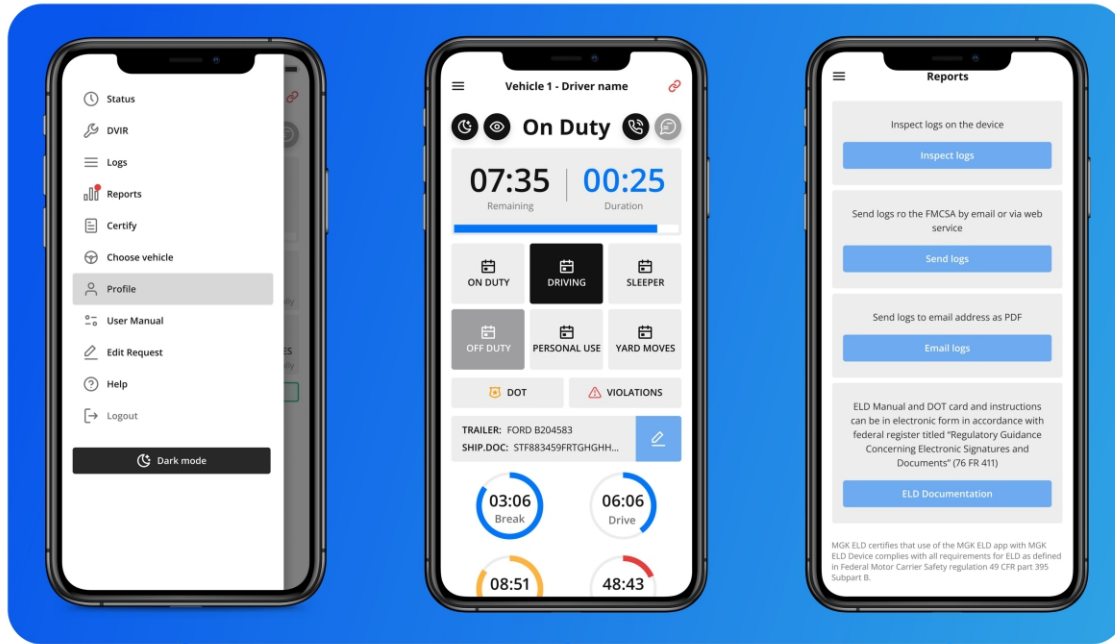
Status
DVIR
Logs
Reports
Certify
Choose vehicle
Profile
User Manual
Edit Request
Help
Logout
Dark mode

Vehicle 1 - Driver name
On Duty
07:35
Remaining
00:25
Duration
ON DUTY
DRIVING
SLEEPER
OFF DUTY
PERSONAL USE
YARD MOVES
DOT
VIOLATIONS
TRAILER: FORD B204583
SHIP.DOC: STF883459FRTGHGHH...
03:06
Break
06:06
Drive
08:51
48:43

Reports
Inspect logs on the device
Inspect logs
Send logs ro the FMCSA by email or via web service
Send logs
Send logs to email address as PDF
Email logs
ELD Manual and DOT card and instructions can be in electronic form in accordance with federal register titled "Regulatory Guidance Concerning Electronic Signatures and Documents" (76 FR 411)
ELD Documentation
MGK ELD certifies that use of the MGK ELD app with MGK ELD Device complies with all requirements for ELD as defined in Federal Motor Carrier Safety regulation 49 CFR part 395 Subpart B.